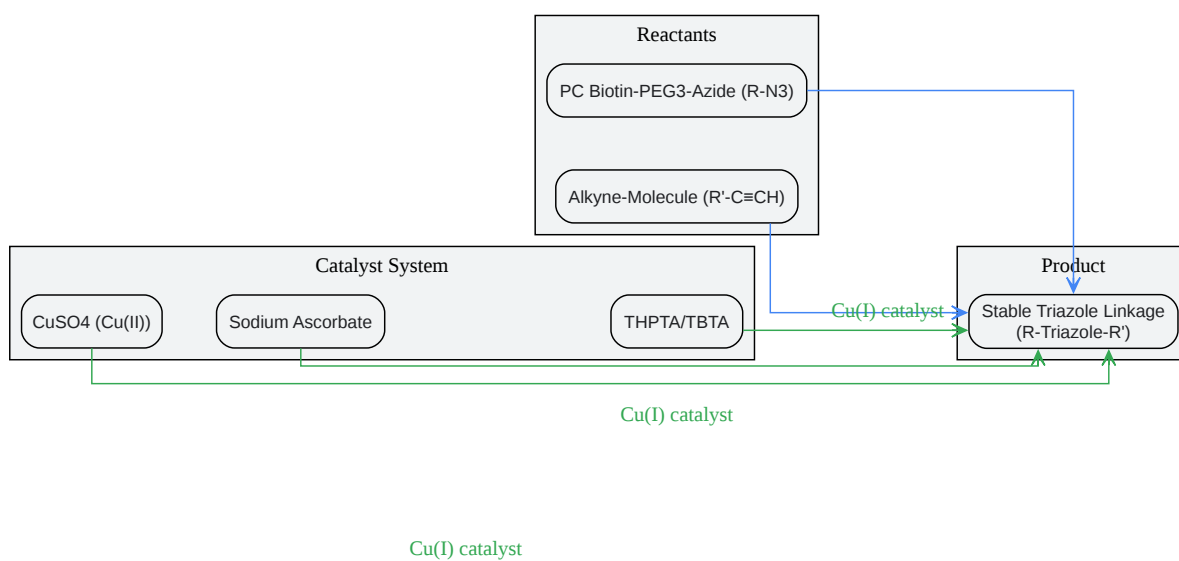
Reactants

PC Biotin-PEG3-Azide (R-N3)

Alkyne-Molecule (R'-C≡CH)

Catalyst System

CuSO4 (Cu(II))

Sodium Ascorbate

THPTA/TBTA

Product

Cu(I) catalyst

Stable Triazole Linkage (R-Triazole-R')

Cu(I) catalyst

Cu(I) catalyst